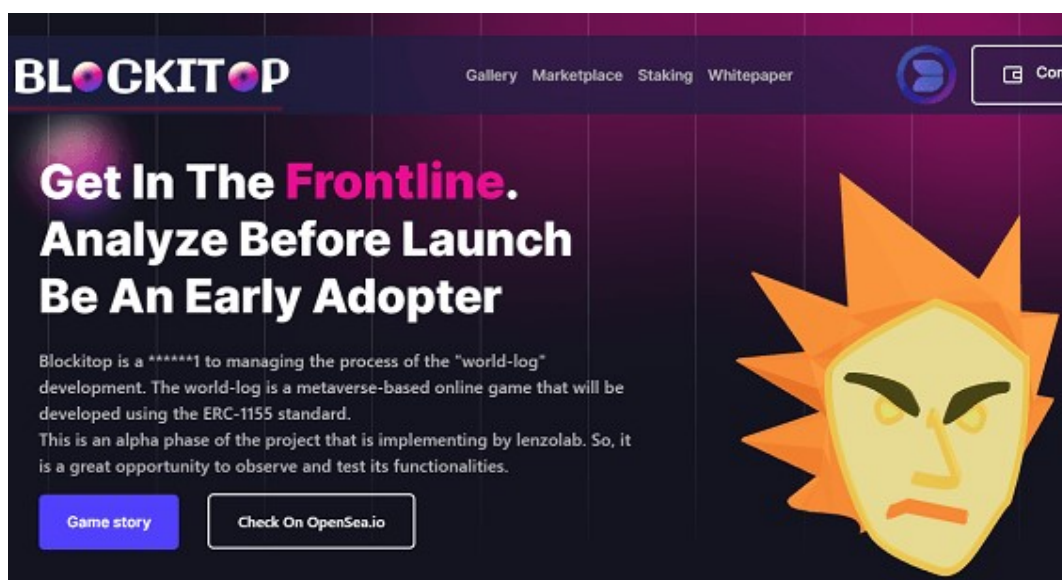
BLOCKITOP

Gallery Marketplace Staking Whitepaper

Con

Get In The Frontline.
Analyze Before Launch
Be An Early Adopter

Blockitop is a ******1 to managing the process of the "world-log" development. The world-log is a metaverse-based online game that will be developed using the ERC-1155 standard.
This is an alpha phase of the project that is implementing by lenzolab. So, it is a great opportunity to observe and test its functionalities.

Game story

Check On OpenSea.io